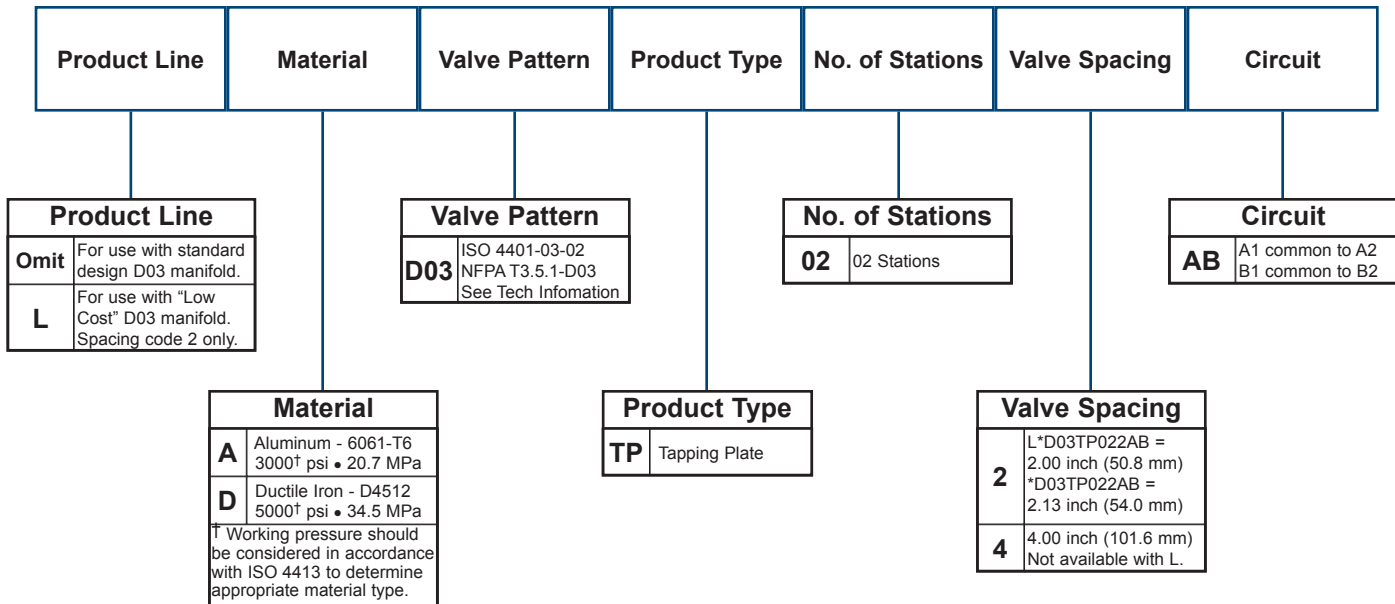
| Product Line | Material | Valve Pattern | Product Type | No. of Stations | Valve Spacing | Circuit |
|---|---|---|---|---|---|---|

**Product Line**

| | |
|---|---|
| Omit | For use with standard design D03 manifold. |
| L | For use with "Low Cost" D03 manifold. Spacing code 2 only. |

**Valve Pattern**

| | |
|---|---|
| D03 | ISO 4401-03-02 NFPA T3.5.1-D03 See Tech Infomation |

**No. of Stations**

| | |
|---|---|
| 02 | 02 Stations |

**Circuit**

| | |
|---|---|
| AB | A1 common to A2 B1 common to B2 |

**Material**

| | |
|---|---|
| A | Aluminum - 6061-T6 3000† psi • 20.7 MPa |
| D | Ductile Iron - D4512 5000† psi • 34.5 MPa |

† Working pressure should be considered in accordance with ISO 4413 to determine appropriate material type.

**Product Type**

| | |
|---|---|
| TP | Tapping Plate |

**Valve Spacing**

| | |
|---|---|
| 2 | L*D03TP022AB = 2.00 inch (50.8 mm) *D03TP022AB = 2.13 inch (54.0 mm) |
| 4 | 4.00 inch (101.6 mm) Not available with L. |